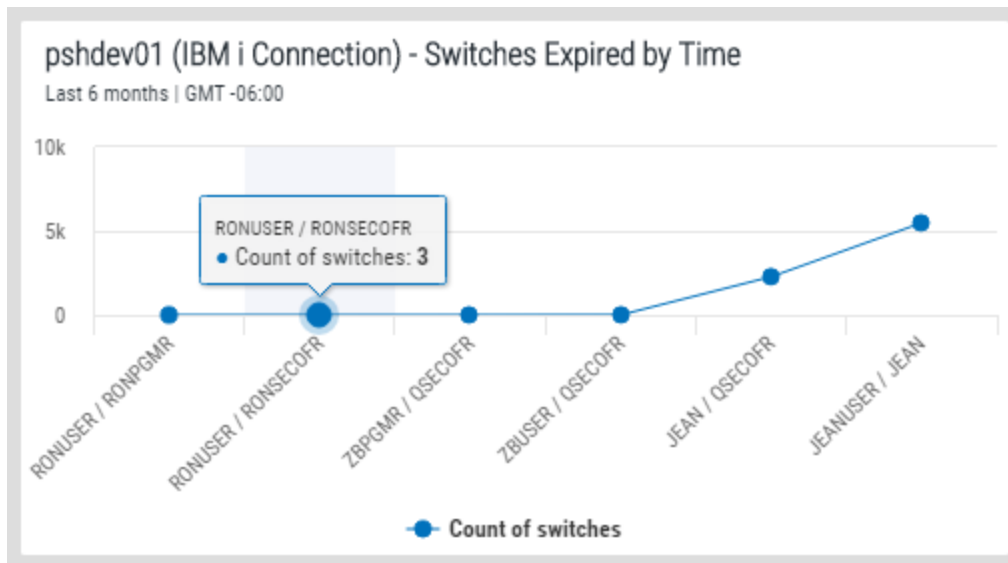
pshdev01 (IBM i Connection) - Switches Expired by Time
Last 6 months | GMT -06:00

10k
5k
0

RONUSER / RONSECOFR
● Count of switches: 3

RONUSER / RONPGMR
RONUSER / RONSECOFR
ZBPGMR / QSECOFR
ZBUSER / QSECOFR
JEAN / QSECOFR
JEANUSER / JEAN

Count of switches